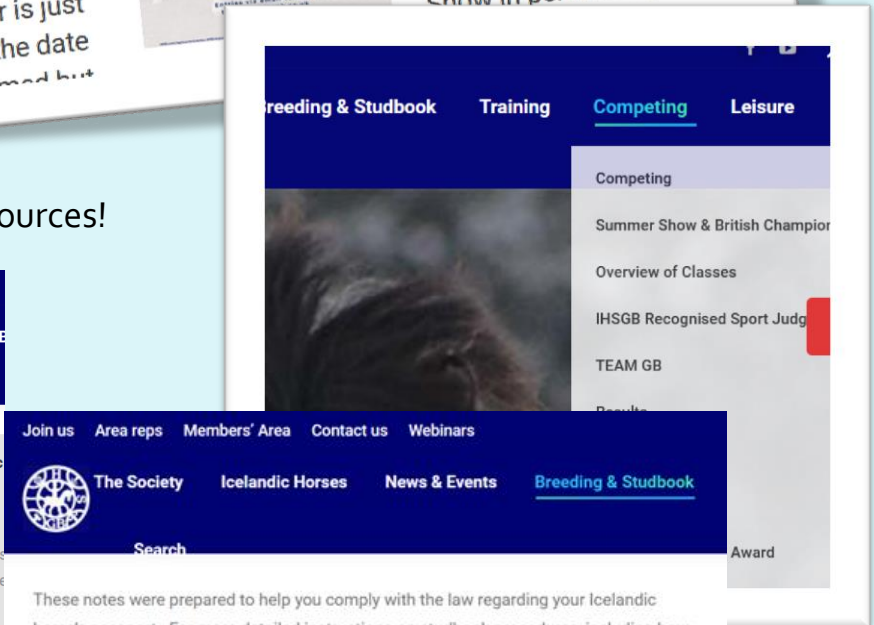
r is just
he date

ources!

reeding & Studbook Training Competing Leisure

Competing

Summer Show & British Champior

Overview of Classes

IHSGB Recognised Sport Judg

TEAM GB

Join us Area reps Members' Area Contact us Webinars

The Society Icelandic Horses News & Events Breeding & Studbook

Search

Award

These notes were prepared to help you comply with the law regarding your Icelandic